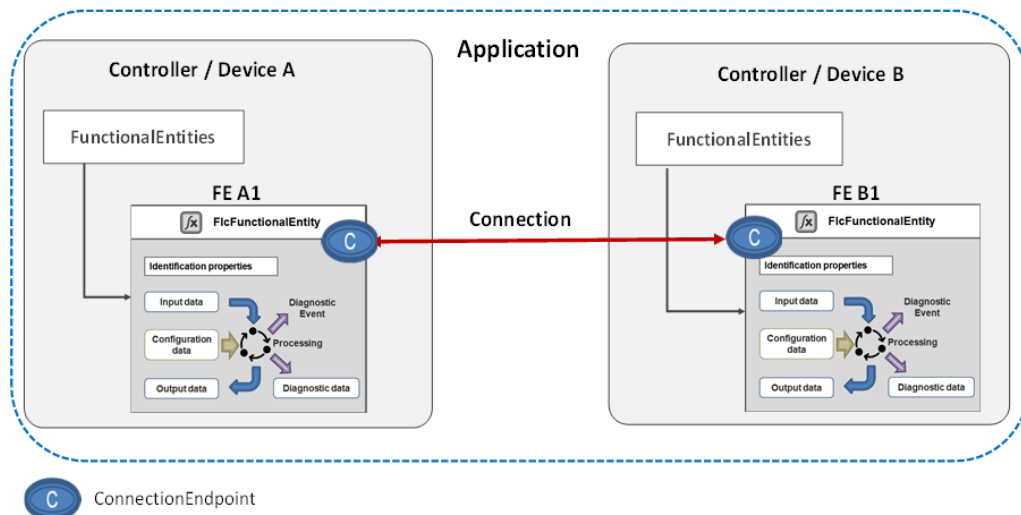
Application

Controller / Device A

FunctionalEntities

FE A1

$f_x$ FlcFunctionalEntity

C

Identification properties

Input data

Diagnostic Event

Configuration data

Processing

Output data

Diagnostic data

Connection

Controller / Device B

FunctionalEntities

FE B1

C

$f_x$ FlcFunctionalEntity

Identification properties

Input data

Diagnostic Event

Configuration data

Processing

Output data

Diagnostic data

C ConnectionEndpoint